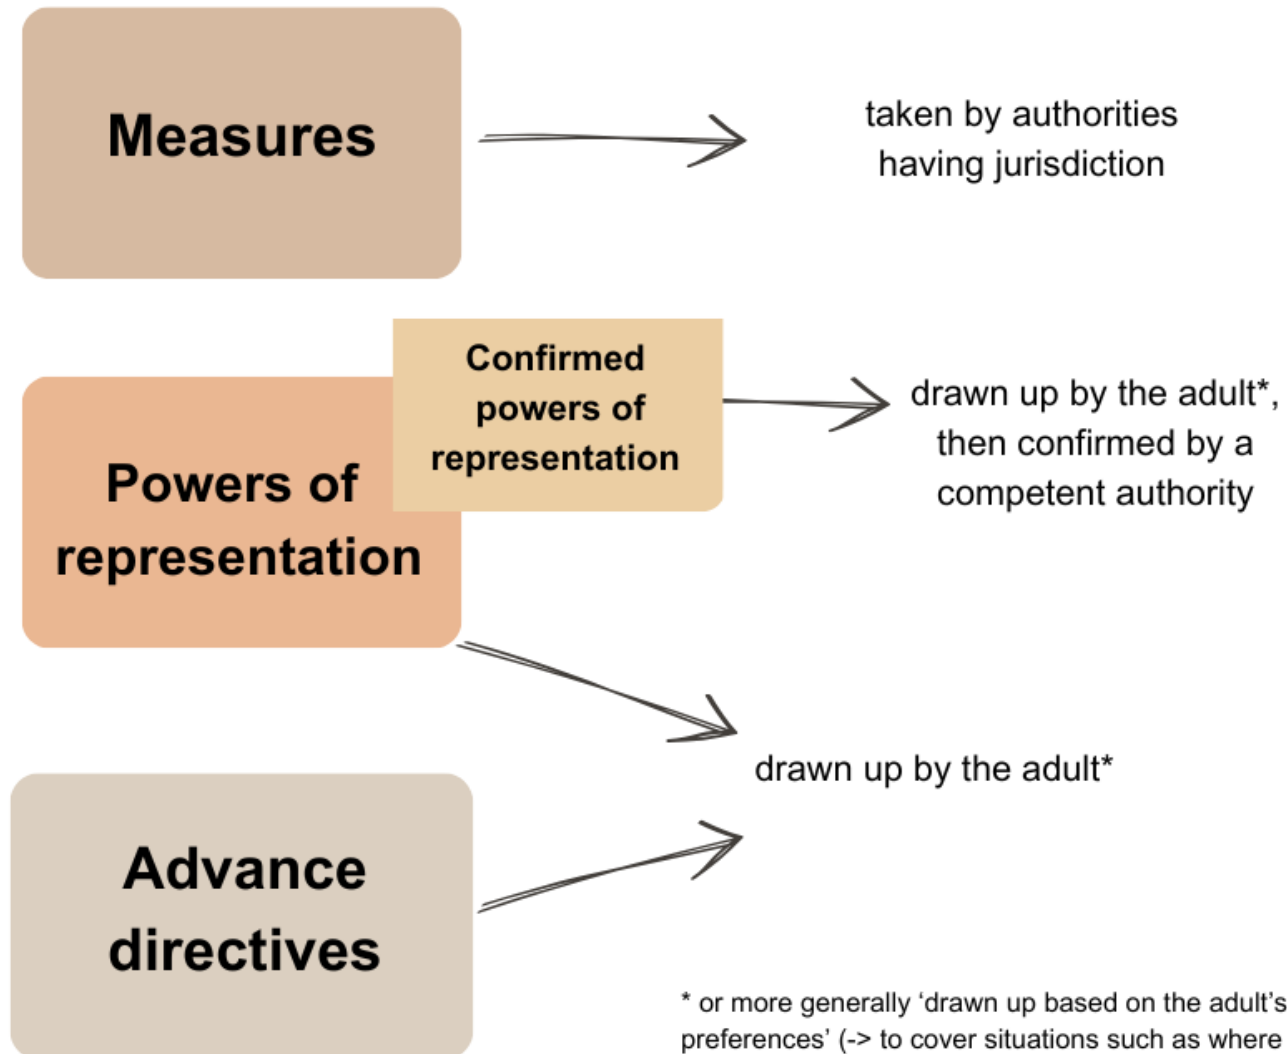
Measures

taken by authorities having jurisdiction

Confirmed powers of representation

drawn up by the adult*, then confirmed by a competent authority

Powers of representation

drawn up by the adult*

Advance directives

* or more generally ‘drawn up based on the adult’s preferences’ (-> to cover situations such as where